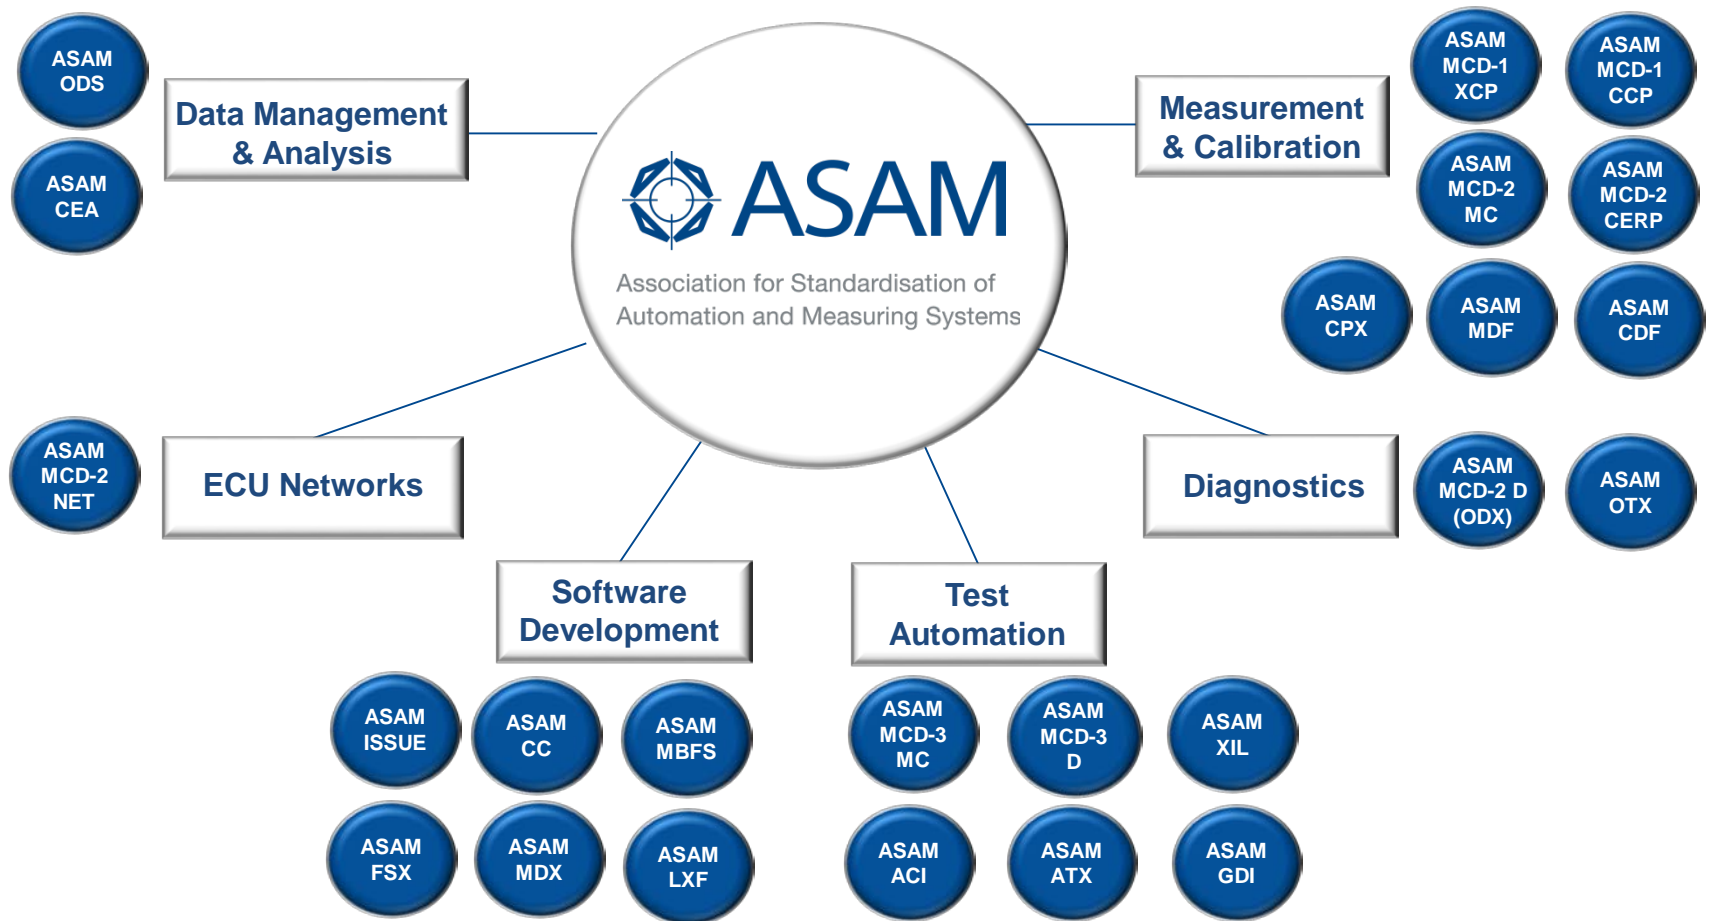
ASAM ODS

ASAM CEA

Data Management & Analysis

ASAM

Association for Standardisation of Automation and Measuring Systems

Measurement & Calibration

ASAM MCD-1 XCP

ASAM MCD-1 CCP

ASAM MCD-2 MC

ASAM MCD-2 CERP

ASAM CPX

ASAM MDF

ASAM CDF

ASAM MCD-2 NET

ECU Networks

Diagnostics

ASAM MCD-2 D (ODX)

ASAM OTX

Software Development

Test Automation

ASAM ISSUE

ASAM CC

ASAM MBFS

ASAM MCD-3 MC

ASAM MCD-3 D

ASAM XIL

ASAM FSX

ASAM MDX

ASAM LXF

ASAM ACI

ASAM ATX

ASAM GDI